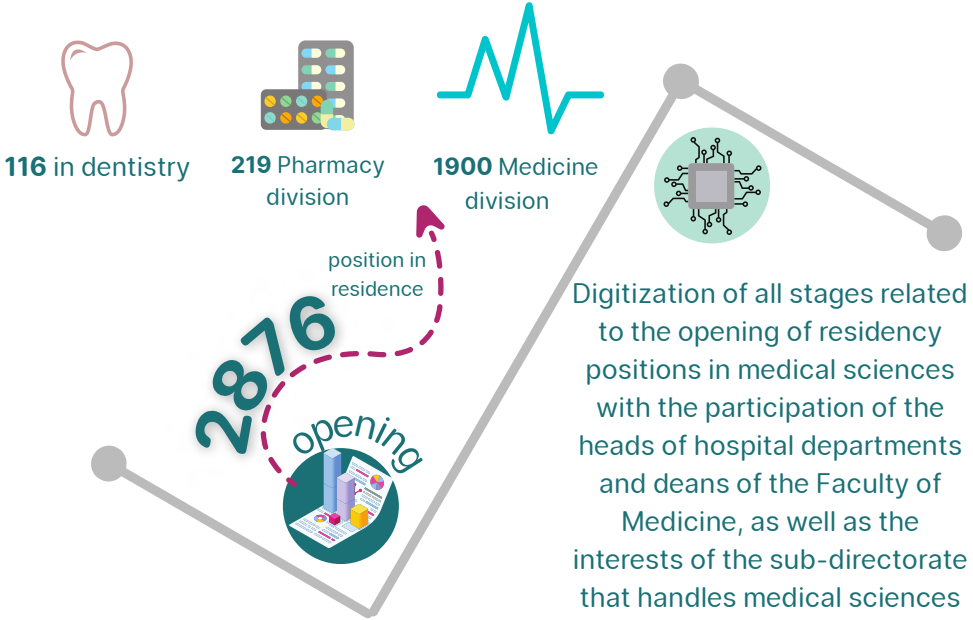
116 in dentistry

219 Pharmacy division

1900 Medicine division

position in residence

2876

opening

Digitization of all stages related to the opening of residency positions in medical sciences with the participation of the heads of hospital departments and deans of the Faculty of Medicine, as well as the interests of the sub-directorate that handles medical sciences